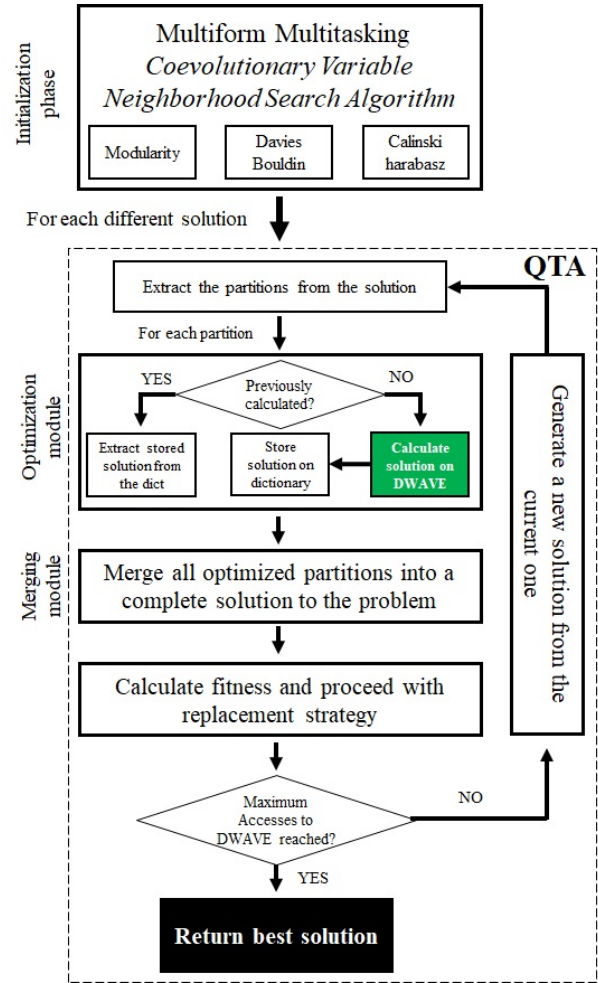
Initialization phase

Multiform Multitasking
*Coevolutionary Variable Neighborhood Search Algorithm*

Modularity

Davies Bouldin

Calinski harabasz

For each different solution

QTA

Extract the partitions from the solution

For each partition

Optimization module

Previously calculated?

YES

NO

Extract stored solution from the dict

Store solution on dictionary

Calculate solution on DWAVE

Generate a new solution from the current one

Merging module

Merge all optimized partitions into a complete solution to the problem

Calculate fitness and proceed with replacement strategy

Maximum Accesses to DWAVE reached?

NO

YES

Return best solution